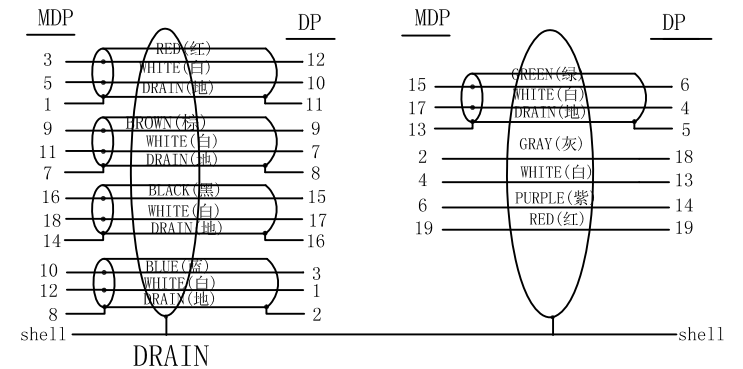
MDP

DP

3 RED(红) 12
5 WHITE(白) 10
1 DRAIN(地) 11

9 BROWN(棕) 9
11 WHITE(白) 7
7 DRAIN(地) 8

16 BLACK(黑) 15
18 WHITE(白) 17
14 DRAIN(地) 16

10 BLUE(蓝) 3
12 WHITE(白) 1
8 DRAIN(地) 2

shell

DRAIN

MDP

DP

15 GREEN(绿) 6
17 WHITE(白) 4
13 DRAIN(地) 5

GRAY(灰)
2 WHITE(白) 18
4 13
6 PURPLE(紫) 14
19 RED(红) 19

shell